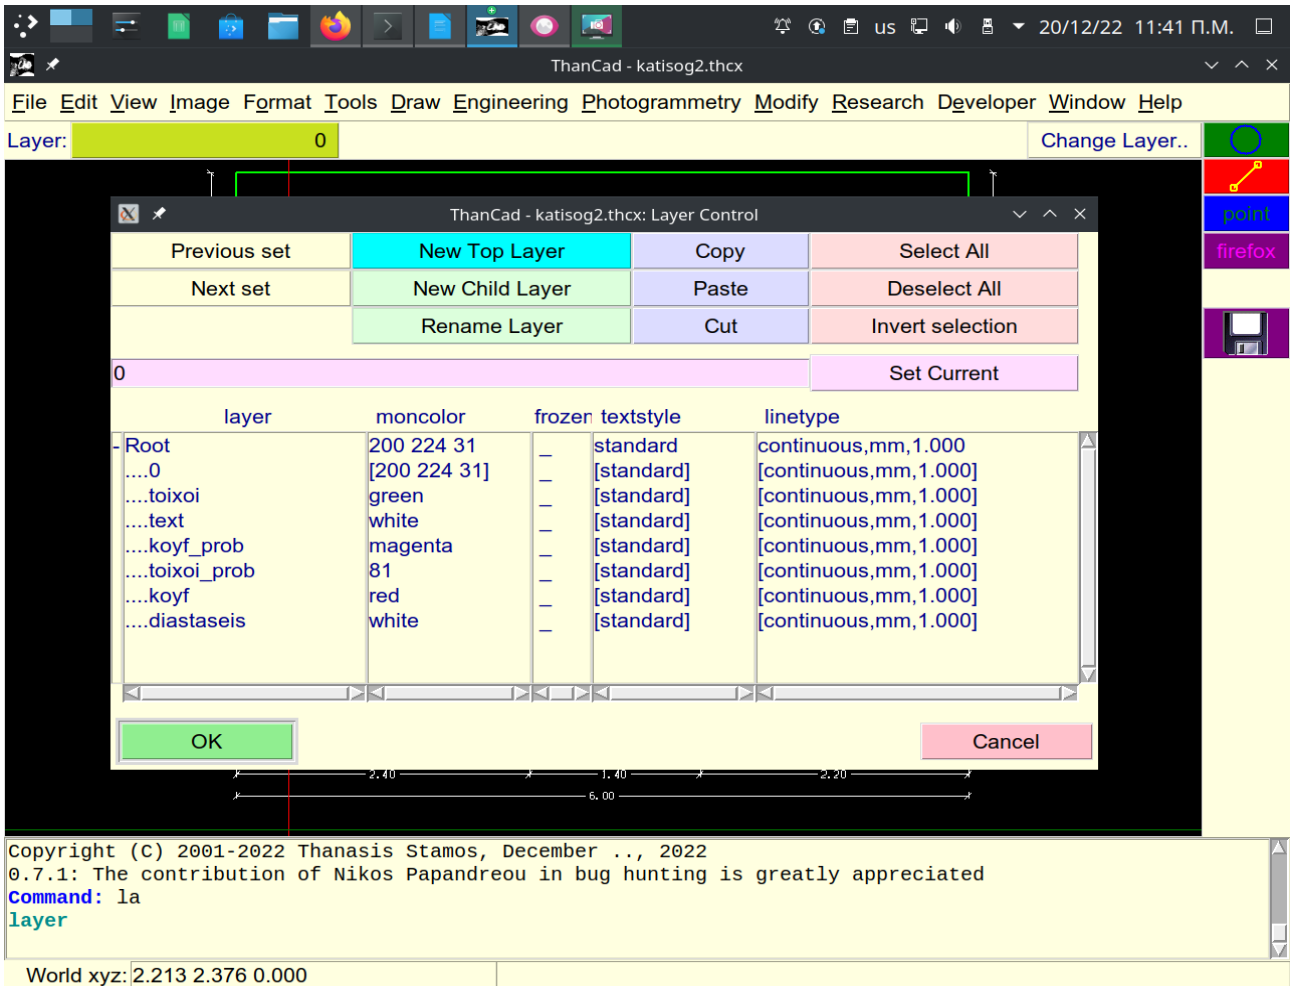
us 20/12/22 11:41 Π.Μ.

ThanCad - katisog2.thcx

File Edit View Image Format Tools Draw Engineering Photogrammetry Modify Research Developer Window Help

Layer: 0 Change Layer..

point
firefox

ThanCad - katisog2.thcx: Layer Control

| Previous set | New Top Layer | Copy | Select All |
|---|---|---|---|
| Next set | New Child Layer | Paste | Deselect All |
| | Rename Layer | Cut | Invert selection |

0 Set Current

| layer | moncolor | frozen | textstyle | linetype |
|---|---|---|---|---|
| - Root | 200 224 31 | _ | standard | continuous,mm,1.000 |
| ....0 | [200 224 31] | _ | [standard] | [continuous,mm,1.000] |
| ....toixoi | green | _ | [standard] | [continuous,mm,1.000] |
| ....text | white | _ | [standard] | [continuous,mm,1.000] |
| ....koyf_prob | magenta | _ | [standard] | [continuous,mm,1.000] |
| ....toixoi_prob | 81 | _ | [standard] | [continuous,mm,1.000] |
| ....koyf | red | _ | [standard] | [continuous,mm,1.000] |
| ....diastaseis | white | _ | [standard] | [continuous,mm,1.000] |

OK Cancel

2.40 1.40 2.20
6.00

Copyright (C) 2001-2022 Thanasis Stamos, December .., 2022
0.7.1: The contribution of Nikos Papandreou in bug hunting is greatly appreciated
Command: la
layer

World xyz: 2.213 2.376 0.000